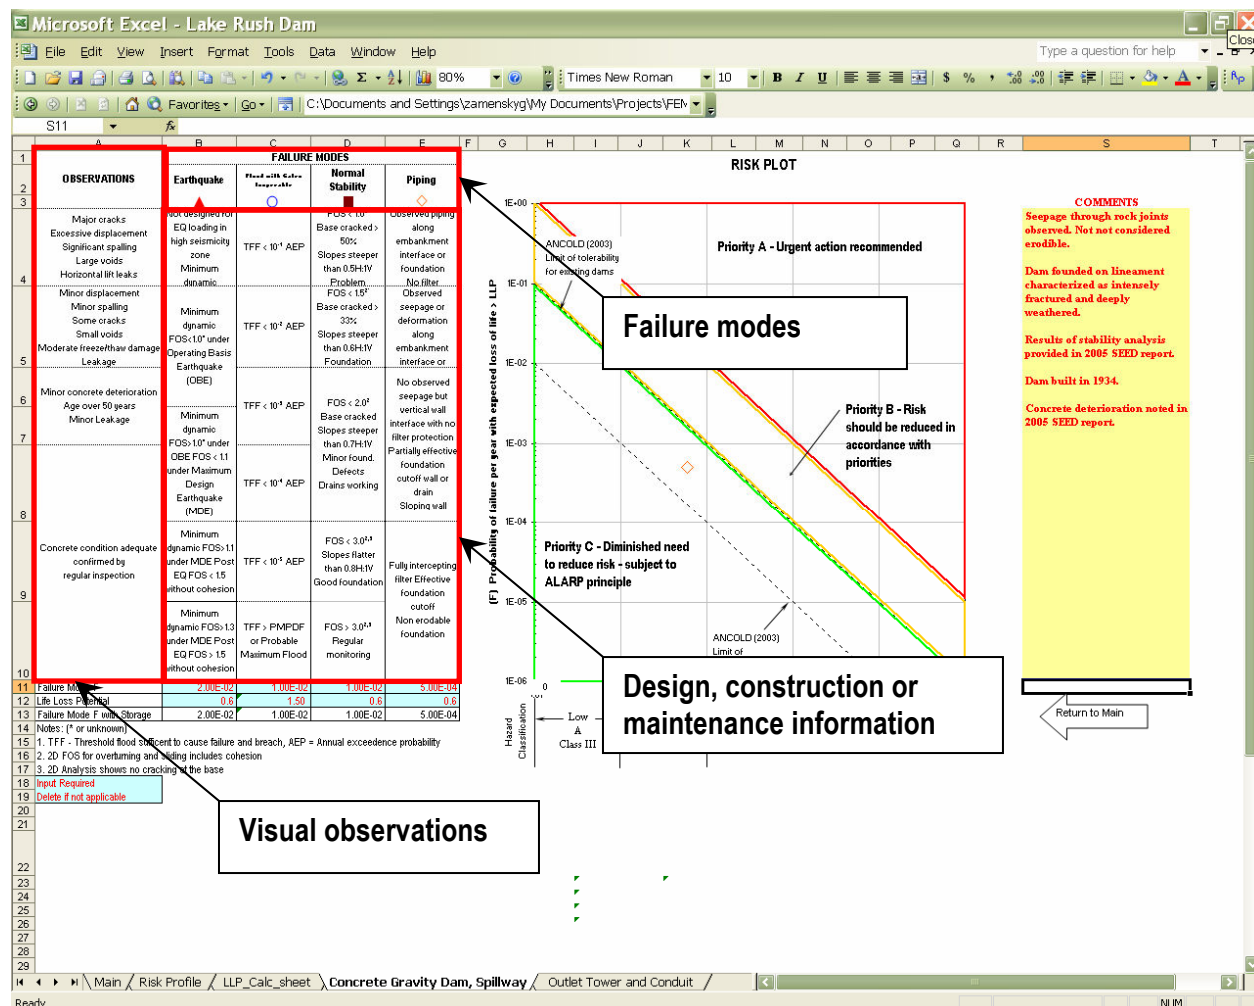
Microsoft Excel - Lake Rush Dam

File Edit View Insert Format Tools Data Window Help

Type a question for help

80%

Times New Roman 10 B I U

$ %

Favorites Go C:\Documents and Settings\zamenskyg\My Documents\Projects\FEM

S11 fx

| | A | B | C | D | E |
|---|---|---|---|---|---|
| 1 | OBSERVATIONS | FAILURE MODES | | | |
| 2 | | Earthquake | Flood with Gates Inoperable | Normal Stability | Piping |
| 4 | Major cracks Excessive displacement Significant spalling Large voids Horizontal lift leaks | Not designed for EQ loading in high seismicity zone Minimum dynamic | TFF < 10⁻⁴ AEP | FOS < 1.0 Base cracked > 50% Slopes steeper than 0.5H:1V Problem | Observed piping along embankment interface or foundation No filter |
| 5 | Minor displacement Minor spalling Some cracks Small voids Moderate freeze/thaw damage Leakage | Minimum dynamic FOS<1.0 under Operating Basis Earthquake (OBE) | TFF < 10⁻⁴ AEP | FOS < 1.5 Base cracked > 33% Slopes steeper than 0.6H:1V Foundation | Observed seepage or deformation along embankment interface or |
| 6 | Minor concrete deterioration Age over 50 years Minor Leakage | Minimum dynamic FOS>1.0 under OBE FOS < 1.1 under Maximum Design Earthquake (MDE) | TFF < 10⁻³ AEP | FOS < 2.0 Base cracked Slopes steeper than 0.7H:1V Minor found. Defects Drains working | No observed seepage but vertical wall interface with no filter protection Partially effective foundation cutoff wall or drain Sloping wall |
| 7 | | | TFF < 10⁻⁴ AEP | | |
| 9 | Concrete condition adequate confirmed by regular inspection | Minimum dynamic FOS>1.1 under MDE Post EQ FOS < 1.5 without cohesion | TFF < 10⁻⁵ AEP | FOS < 3.0 Slopes flatter than 0.8H:1V Good foundation | Fully intercepting filter Effective foundation cutoff |
| 10 | | Minimum dynamic FOS>1.3 under MDE Post EQ FOS > 1.5 without cohesion | TFF > PMPDF or Probable Maximum Flood | FOS > 3.0 Regular monitoring | Non erodable foundation |
| 11 | Failure Mo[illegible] | 2.00E-02 | 1.00E-02 | 1.00E-02 | 5.00E-04 |
| 12 | Life Loss Potential | 0.6 | 1.50 | 0.6 | 0.6 |
| 13 | Failure Mode F with Storage | 2.00E-02 | 1.00E-02 | 1.00E-02 | 5.00E-04 |

14 Notes: (* or unknown)
15 1. TFF - Threshold flood sufficient to cause failure and breach, AEP = Annual exceedence probability
16 2. 2D FOS for overturning and sliding includes cohesion
17 3. 2D Analysis shows no cracking at the base
18 Input Required
19 Delete if not applicable

RISK PLOT

1E+00
1E-01
1E-02
1E-03
1E-04
1E-05
1E-06
0

(F) Probability of failure per year with expected loss of life > LLP

ANCOLD (2003) Limit of tolerability for existing dams

Priority A - Urgent action recommended

Priority B - Risk should be reduced in accordance with priorities

Priority C - Diminished need to reduce risk - subject to ALARP principle

ANCOLD (2003) Limit of

Hazard Classification Low A Class III

COMMENTS
Seepage through rock joints observed. Not not considered erodible.

Dam founded on lineament characterized as intensely fractured and deeply weathered.

Results of stability analysis provided in 2005 SEED report.

Dam built in 1934.

Concrete deterioration noted in 2005 SEED report.

Return to Main

Failure modes

Design, construction or maintenance information

Visual observations

Main / Risk Profile / LLP_Calc_sheet / Concrete Gravity Dam, Spillway / Outlet Tower and Conduit /

Ready NUM